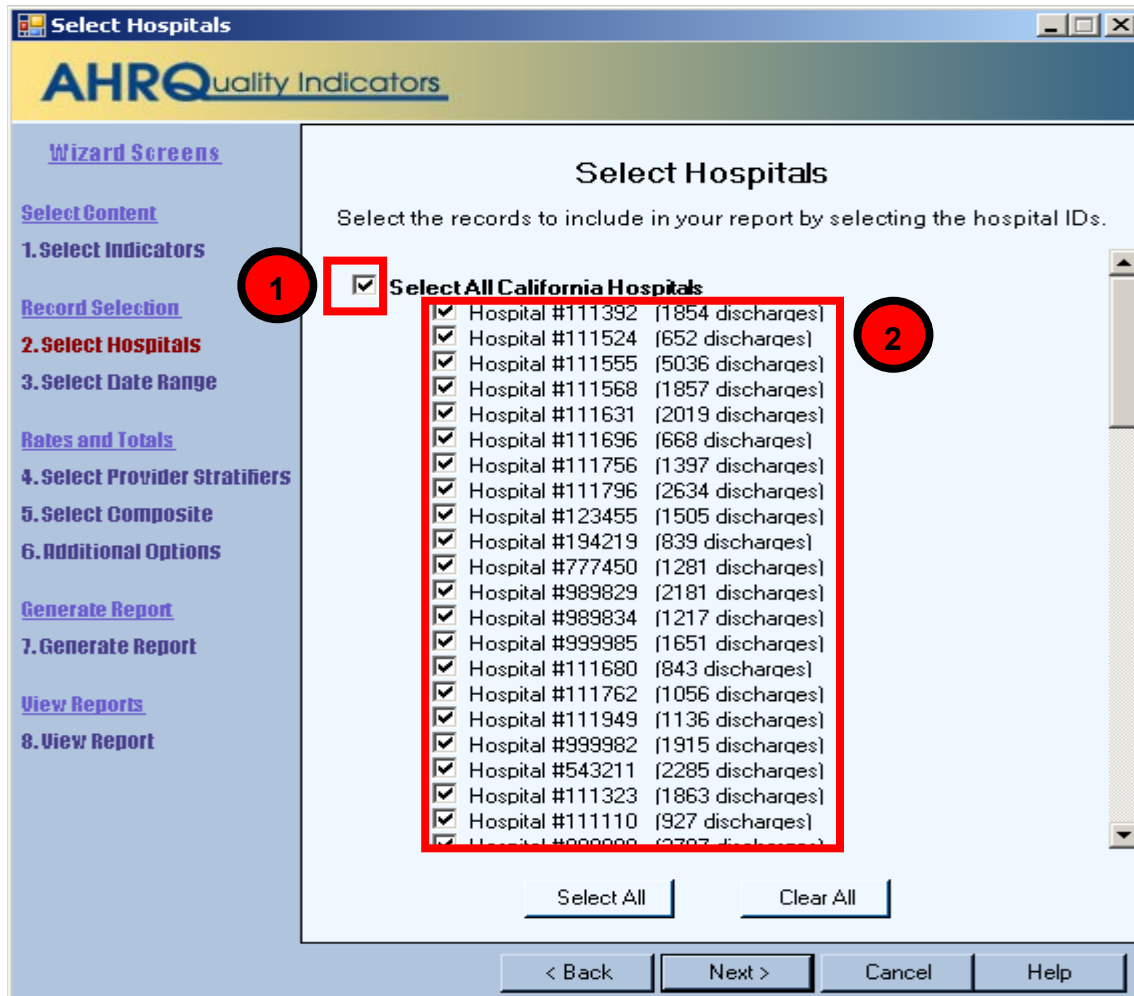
Select Hospitals

AHRQuality Indicators

Wizard Screens

Select Content
1. Select Indicators

Record Selection
2. Select Hospitals
3. Select Date Range

Rates and Totals
4. Select Provider Stratifiers
5. Select Composite
6. Additional Options

Generate Report
7. Generate Report

View Reports
8. View Report

Select Hospitals

Select the records to include in your report by selecting the hospital IDs.

1

Select All California Hospitals

2

Hospital #111392 (1854 discharges)
Hospital #111524 (652 discharges)
Hospital #111555 (5036 discharges)
Hospital #111568 (1857 discharges)
Hospital #111631 (2019 discharges)
Hospital #111696 (668 discharges)
Hospital #111756 (1397 discharges)
Hospital #111796 (2634 discharges)
Hospital #123455 (1505 discharges)
Hospital #194219 (839 discharges)
Hospital #777450 (1281 discharges)
Hospital #989829 (2181 discharges)
Hospital #989834 (1217 discharges)
Hospital #999985 (1651 discharges)
Hospital #111680 (843 discharges)
Hospital #111762 (1056 discharges)
Hospital #111949 (1136 discharges)
Hospital #999982 (1915 discharges)
Hospital #543211 (2285 discharges)
Hospital #111323 (1863 discharges)
Hospital #111110 (927 discharges)
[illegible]

Select All
Clear All

< Back
Next >
Cancel
Help